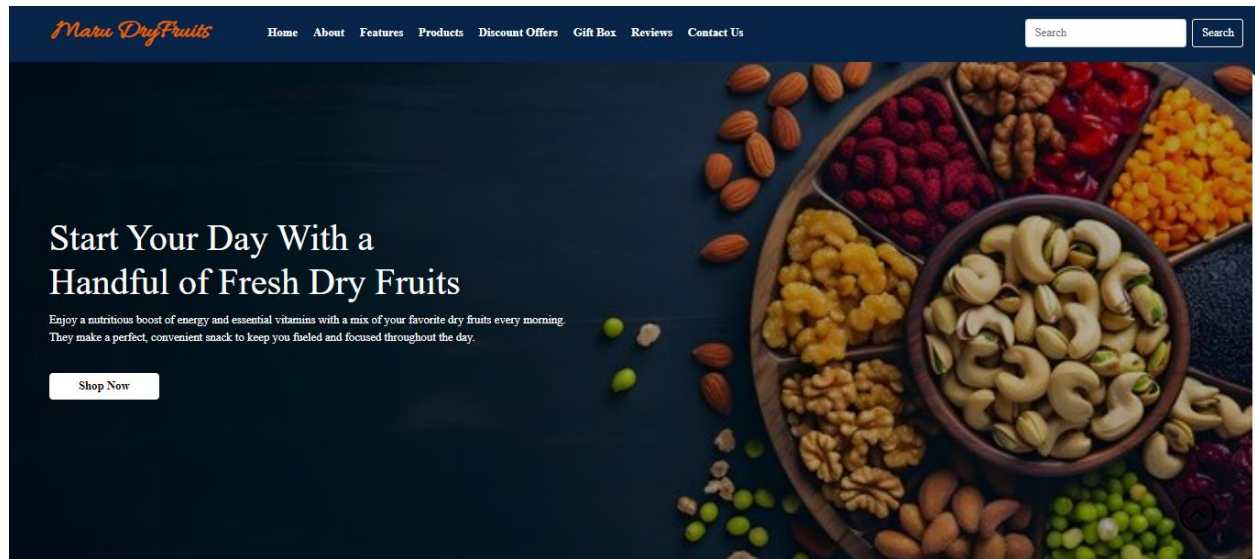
Maru DryFruits

Home About Features Products Discount Offers Gift Box Reviews Contact Us

Search

Search

Start Your Day With a Handful of Fresh Dry Fruits

Enjoy a nutritious boost of energy and essential vitamins with a mix of your favorite dry fruits every morning. They make a perfect, convenient snack to keep you fueled and focused throughout the day.

Shop Now